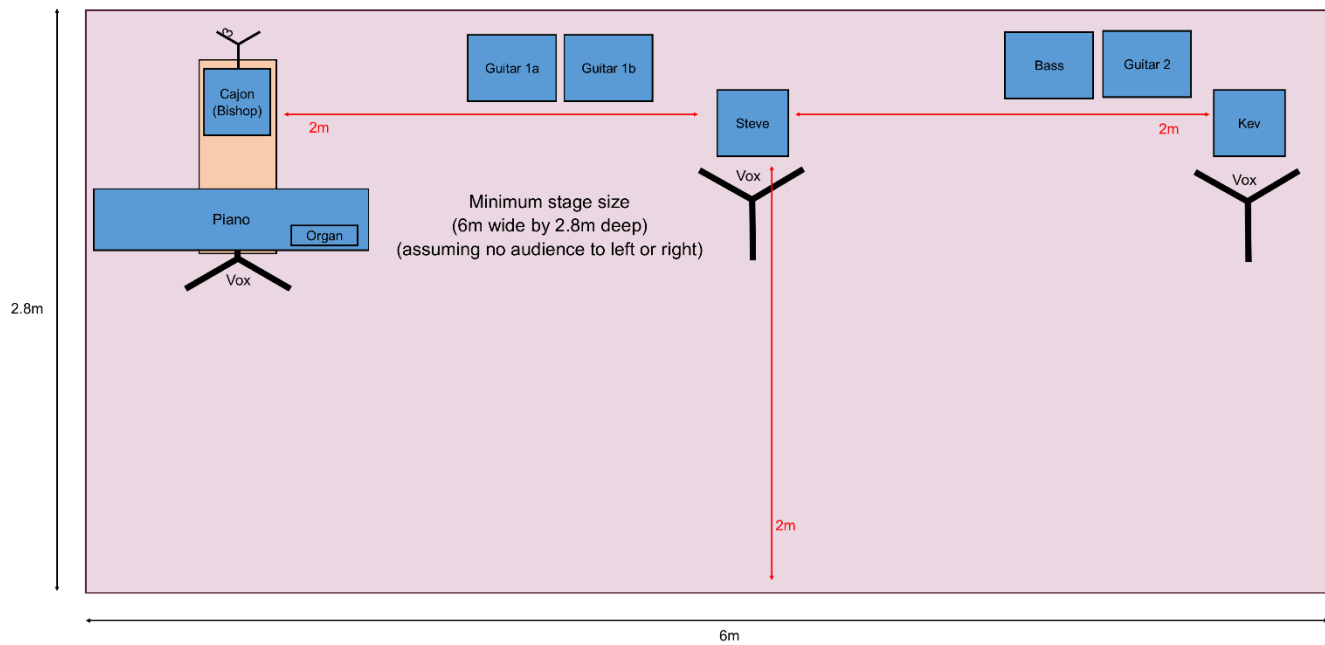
C3

Cajon (Bishop)

Guitar 1a

Guitar 1b

Bass

Guitar 2

2m

Steve

2m

Kev

Vox

Vox

Minimum stage size
(6m wide by 2.8m deep)
(assuming no audience to left or right)

Piano

Organ

Vox

2.8m

2m

6m